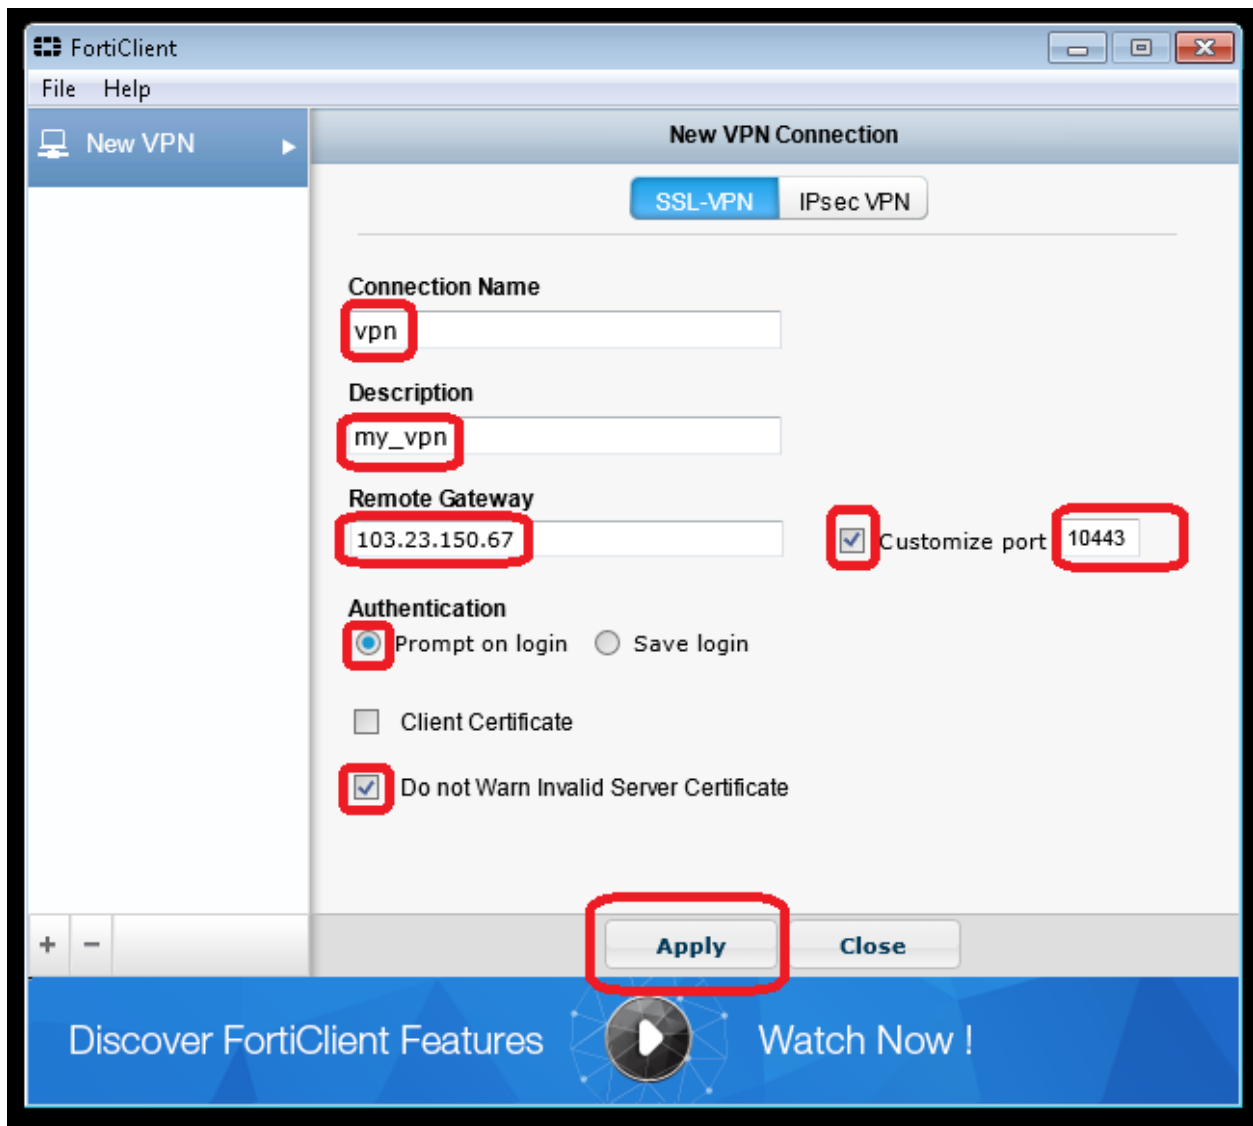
FortiClient

File Help

New VPN

New VPN Connection

SSL-VPN IPsec VPN

Connection Name

vpn

Description

my_vpn

Remote Gateway

103.23.150.67

Customize port 10443

Authentication

Prompt on login Save login

Client Certificate

Do not Warn Invalid Server Certificate

+ −

Apply Close

Discover FortiClient Features Watch Now !